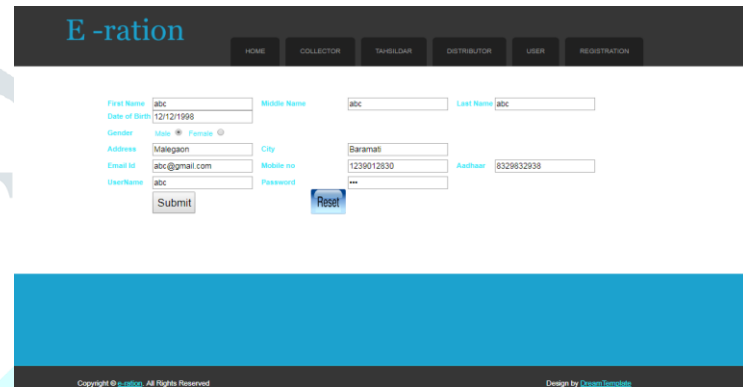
E -ration

HOME COLLECTOR TAHSILDAR DISTRIBUTOR USER REGISTRATION

First Name abc
Middle Name abc
Last Name abc
Date of Birth 12/12/1998
Gender Male Female
Address Malegaon
City Baramati
Email Id abc@gmail.com
Mobile no 1239012830
Aadhaar 8329832938
UserName abc
Password •••
Submit
Reset

Copyright © e-ration. All Rights Reserved
Design by DreamTemplate